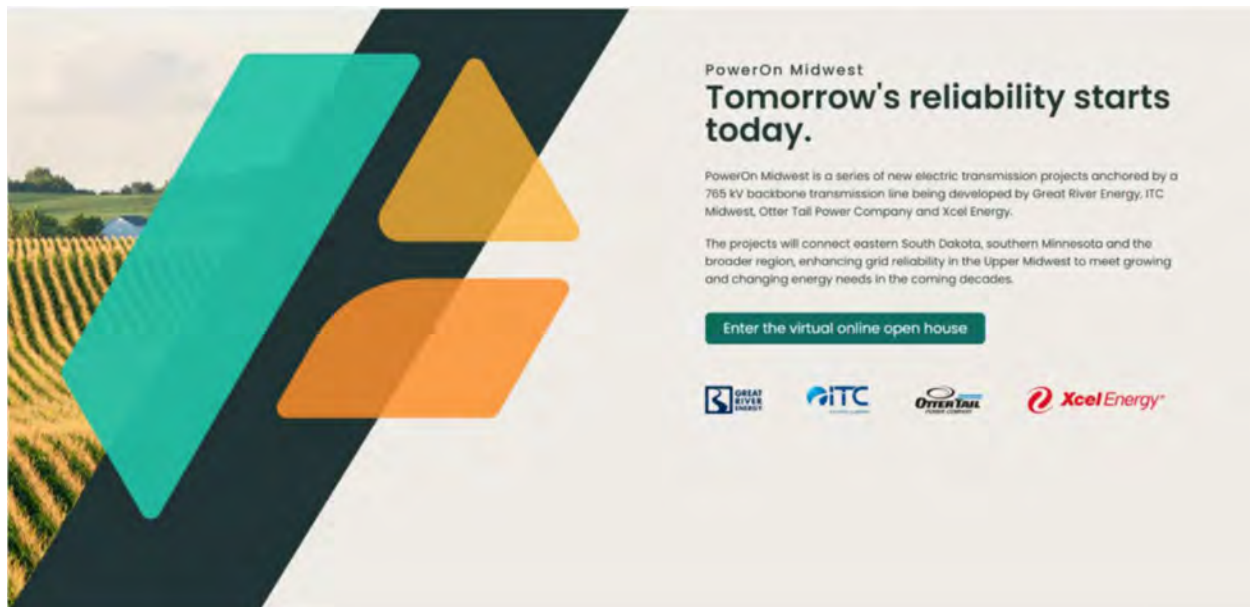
PowerOn Midwest

Tomorrow's reliability starts today.

PowerOn Midwest is a series of new electric transmission projects anchored by a 765 kV backbone transmission line being developed by Great River Energy, ITC Midwest, Otter Tail Power Company and Xcel Energy.

The projects will connect eastern South Dakota, southern Minnesota and the broader region, enhancing grid reliability in the Upper Midwest to meet growing and changing energy needs in the coming decades.

Enter the virtual online open house

GREAT RIVER ENERGY

ITC

OTTER TAIL POWER COMPANY

Xcel Energy